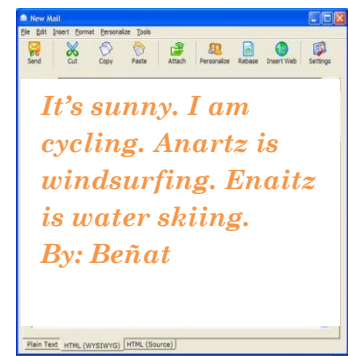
New Mail

File Edit Insert Format Personalize Tools

Send Cut Copy Paste Attach Personalize Rebase Insert Web Settings

It's sunny. I am cycling. Anartz is windsurfing. Enaitz is water skiing.
By: Beñat

Plain Text HTML (WYSIWYG) HTML (Source)